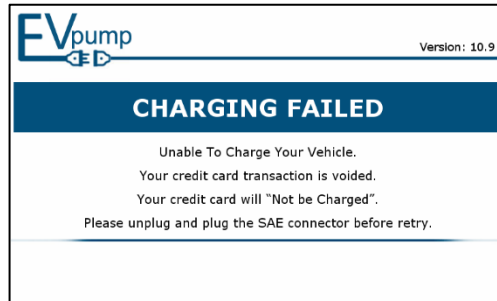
EVpump

Version: 10.9

CHARGING FAILED

Unable To Charge Your Vehicle.

Your credit card transaction is voided.

Your credit card will "Not be Charged".

Please unplug and plug the SAE connector before retry.